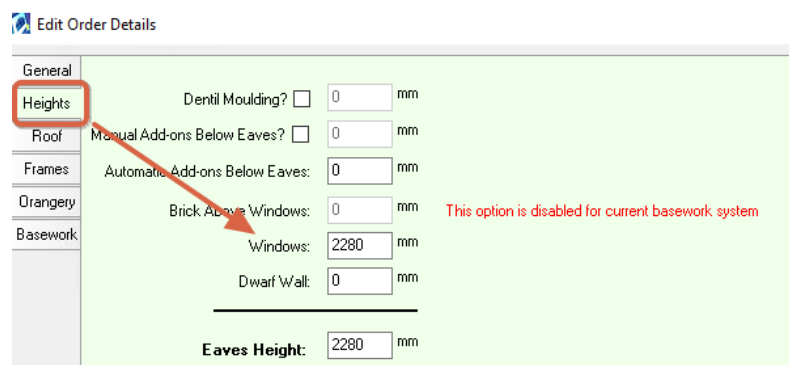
Edit Order Details

General
Heights
Roof
Frames
Orangery
Basework

Dentil Moulding? 0 mm
Manual Add-ons Below Eaves? 0 mm
Automatic Add-ons Below Eaves: 0 mm
Brick Above Windows: 0 mm This option is disabled for current basework system
Windows: 2280 mm
Dwarf Wall: 0 mm

Eaves Height: 2280 mm